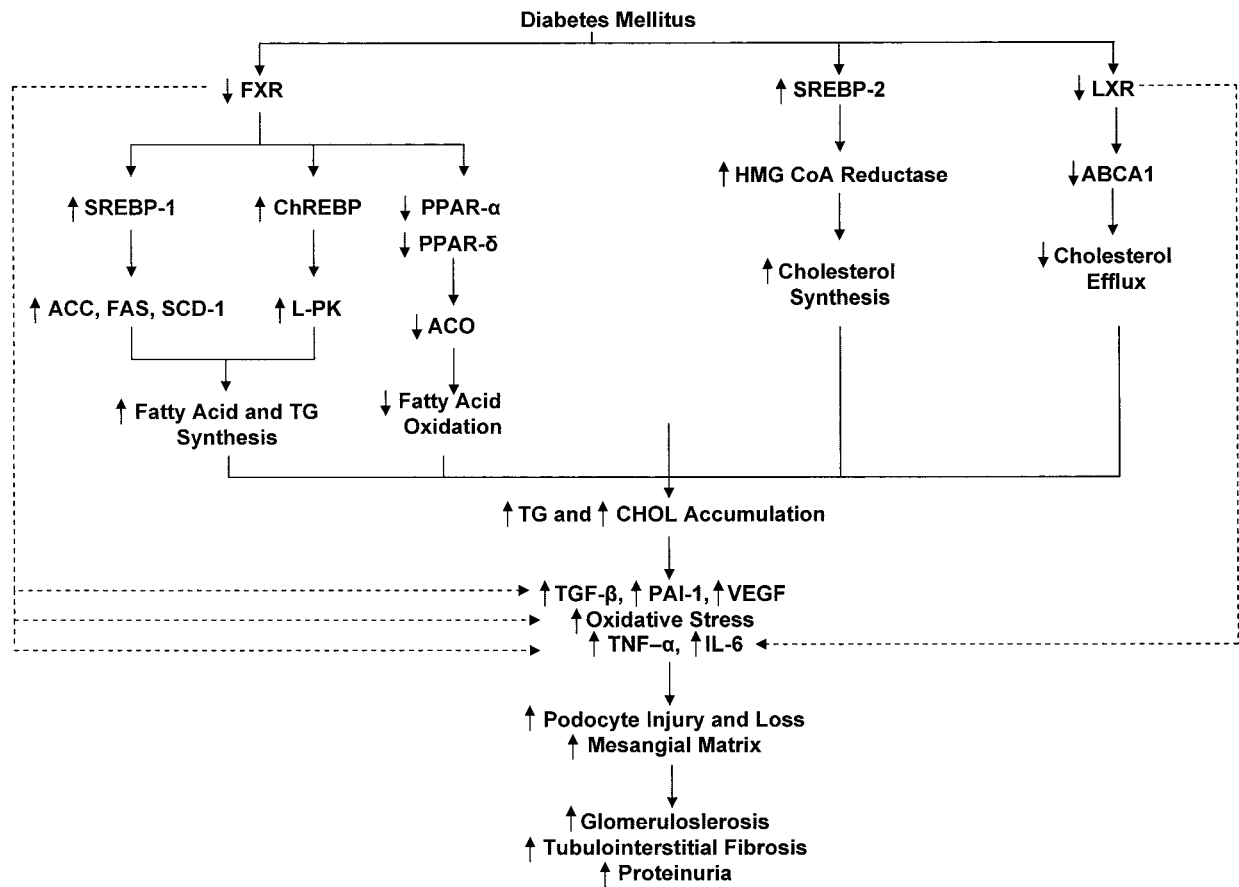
Diabetes Mellitus

↓ FXR

↑ SREBP-2

↓ LXR

↑ SREBP-1

↑ ChREBP

↓ PPAR-α
↓ PPAR-δ

↑ HMG CoA Reductase

↓ ABCA1

↑ ACC, FAS, SCD-1

↑ L-PK

↓ ACO

↑ Cholesterol Synthesis

↓ Cholesterol Efflux

↑ Fatty Acid and TG Synthesis

↓ Fatty Acid Oxidation

↑ TG and ↑ CHOL Accumulation

↑ TGF-β, ↑ PAI-1, ↑ VEGF
↑ Oxidative Stress
↑ TNF–α, ↑ IL-6

↑ Podocyte Injury and Loss
↑ Mesangial Matrix

↑ Glomeruloslerosis
↑ Tubulointerstitial Fibrosis
↑ Proteinuria